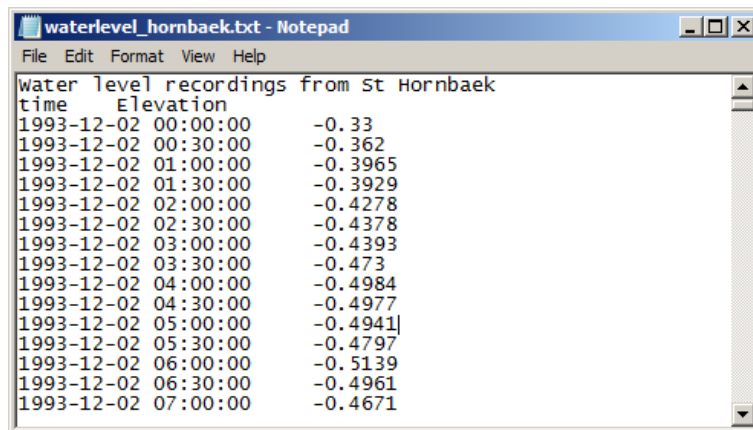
waterlevel_hornbaek.txt - Notepad

File Edit Format View Help

Water level recordings from St Hornbaek
time Elevation
1993-12-02 00:00:00 -0.33
1993-12-02 00:30:00 -0.362
1993-12-02 01:00:00 -0.3965
1993-12-02 01:30:00 -0.3929
1993-12-02 02:00:00 -0.4278
1993-12-02 02:30:00 -0.4378
1993-12-02 03:00:00 -0.4393
1993-12-02 03:30:00 -0.473
1993-12-02 04:00:00 -0.4984
1993-12-02 04:30:00 -0.4977
1993-12-02 05:00:00 -0.4941
1993-12-02 05:30:00 -0.4797
1993-12-02 06:00:00 -0.5139
1993-12-02 06:30:00 -0.4961
1993-12-02 07:00:00 -0.4671